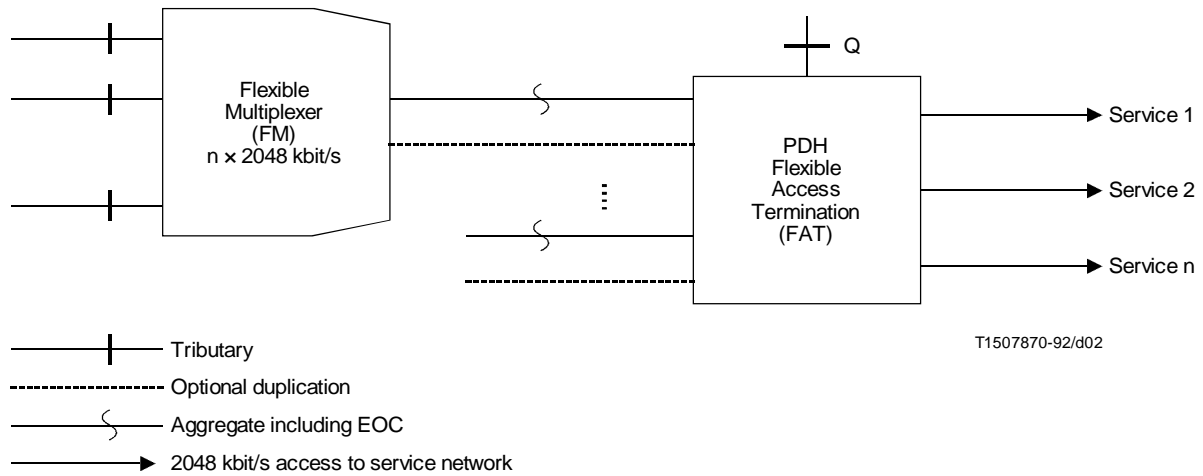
Flexible Multiplexer (FM) n × 2048 kbit/s

Q

PDH Flexible Access Termination (FAT)

Service 1

Service 2

Service n

Tributary

Optional duplication

Aggregate including EOC

2048 kbit/s access to service network

T1507870-92/d02